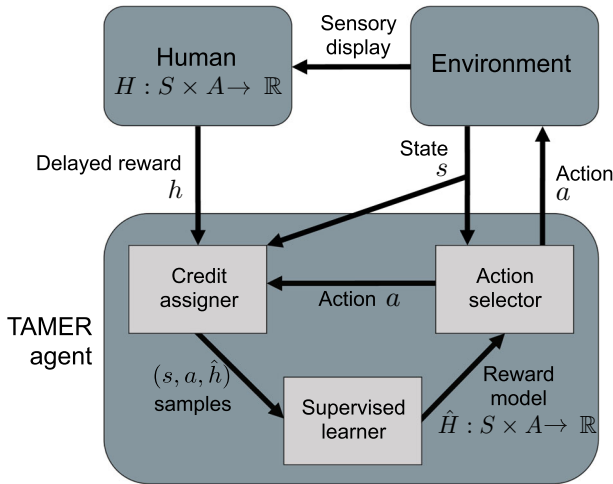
Sensory display

Human
$H : S \times A \rightarrow \mathbb{R}$

Environment

Delayed reward
$h$

State
$s$

Action
$a$

Credit assigner

Action $a$

Action selector

TAMER agent

$(s, a, \hat{h})$
samples

Supervised learner

Reward model
$\hat{H} : S \times A \rightarrow \mathbb{R}$